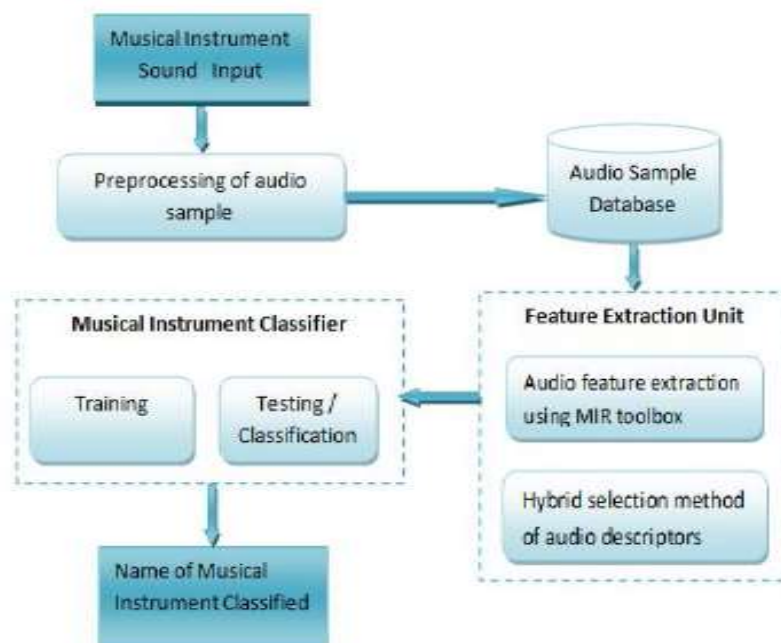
Musical Instrument Sound Input

Preprocessing of audio sample

Audio Sample Database

Musical Instrument Classifier

Training

Testing / Classification

Feature Extraction Unit

Audio feature extraction using MIR toolbox

Hybrid selection method of audio descriptors

Name of Musical Instrument Classified